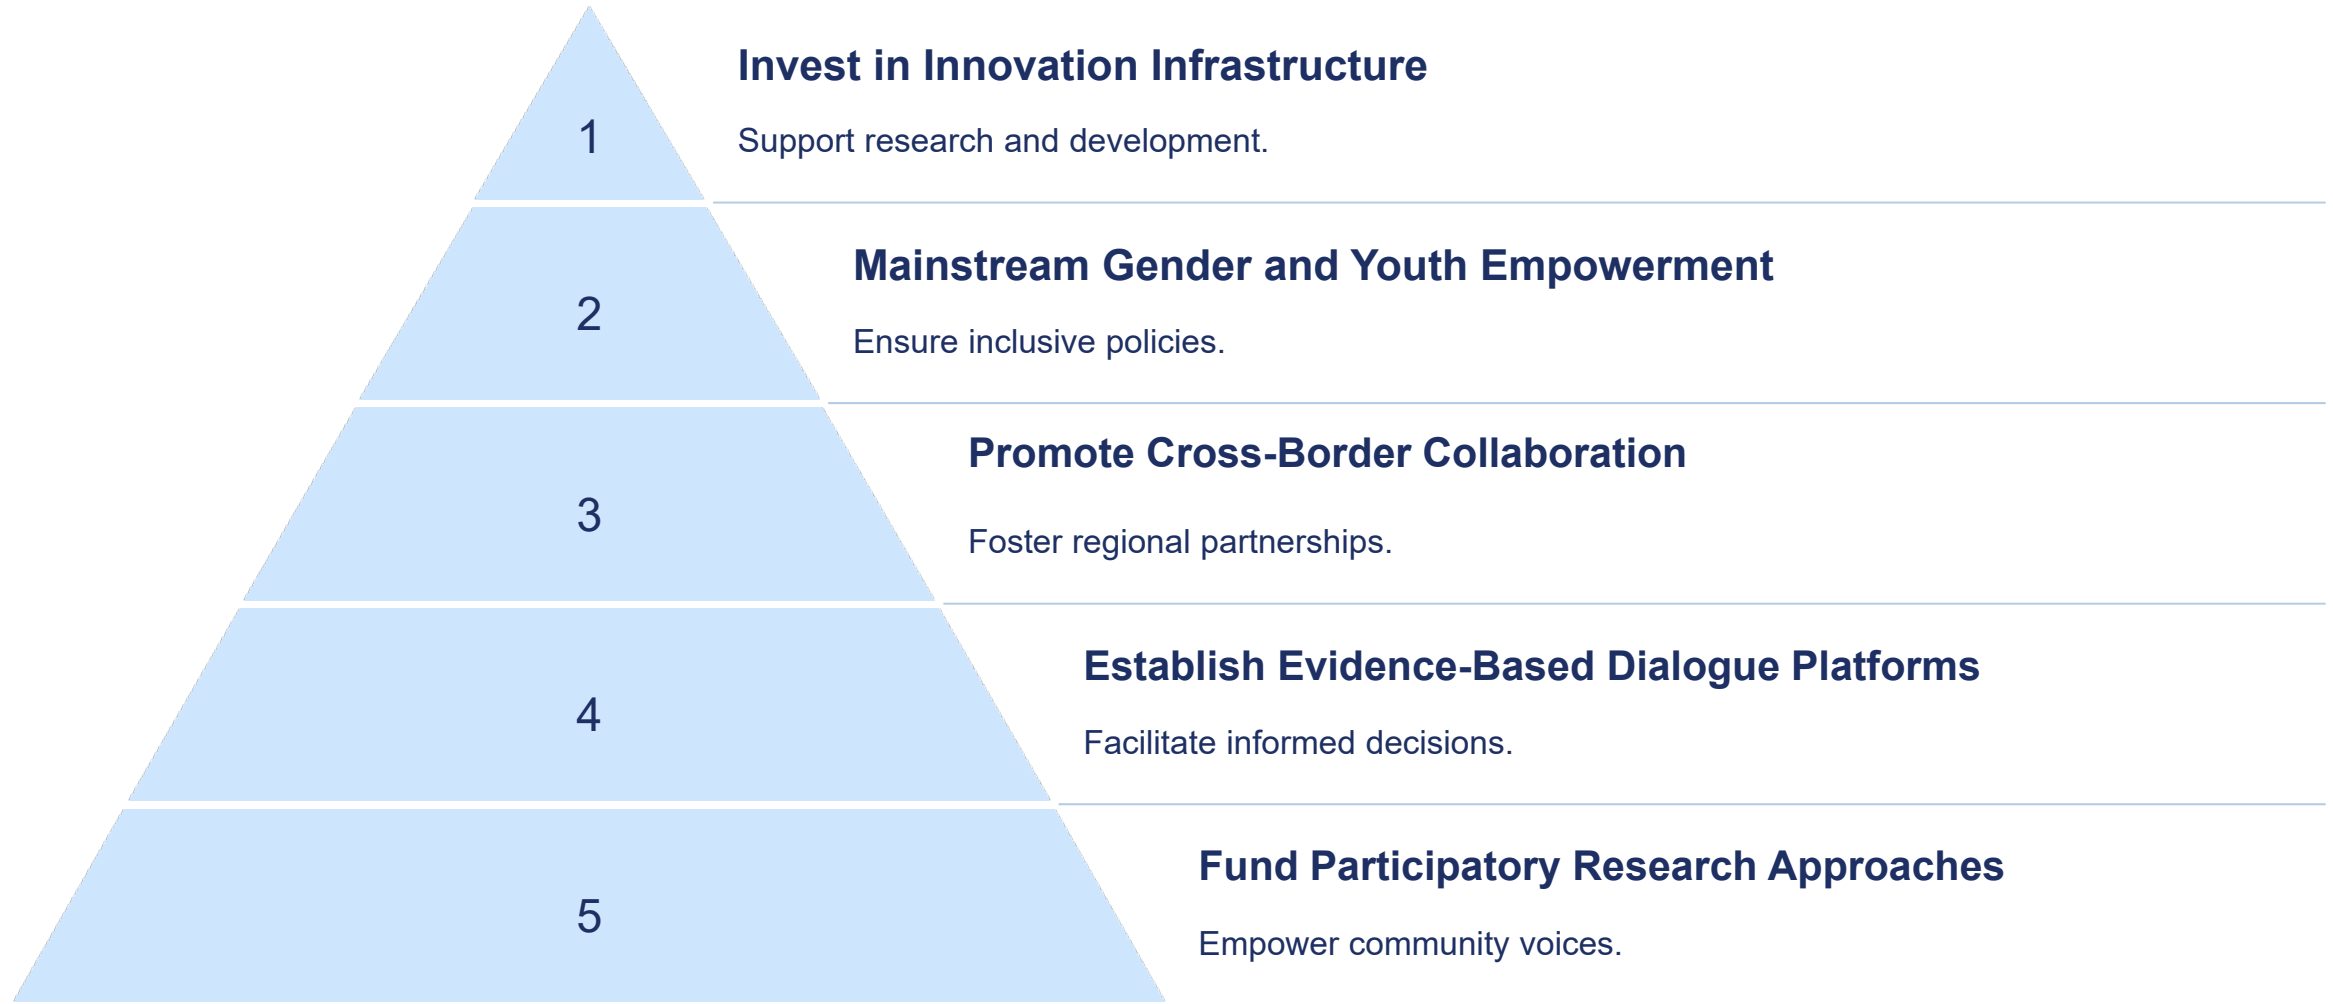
1

Invest in Innovation Infrastructure

Support research and development.

2

Mainstream Gender and Youth Empowerment

Ensure inclusive policies.

3

Promote Cross-Border Collaboration

Foster regional partnerships.

4

Establish Evidence-Based Dialogue Platforms

Facilitate informed decisions.

5

Fund Participatory Research Approaches

Empower community voices.